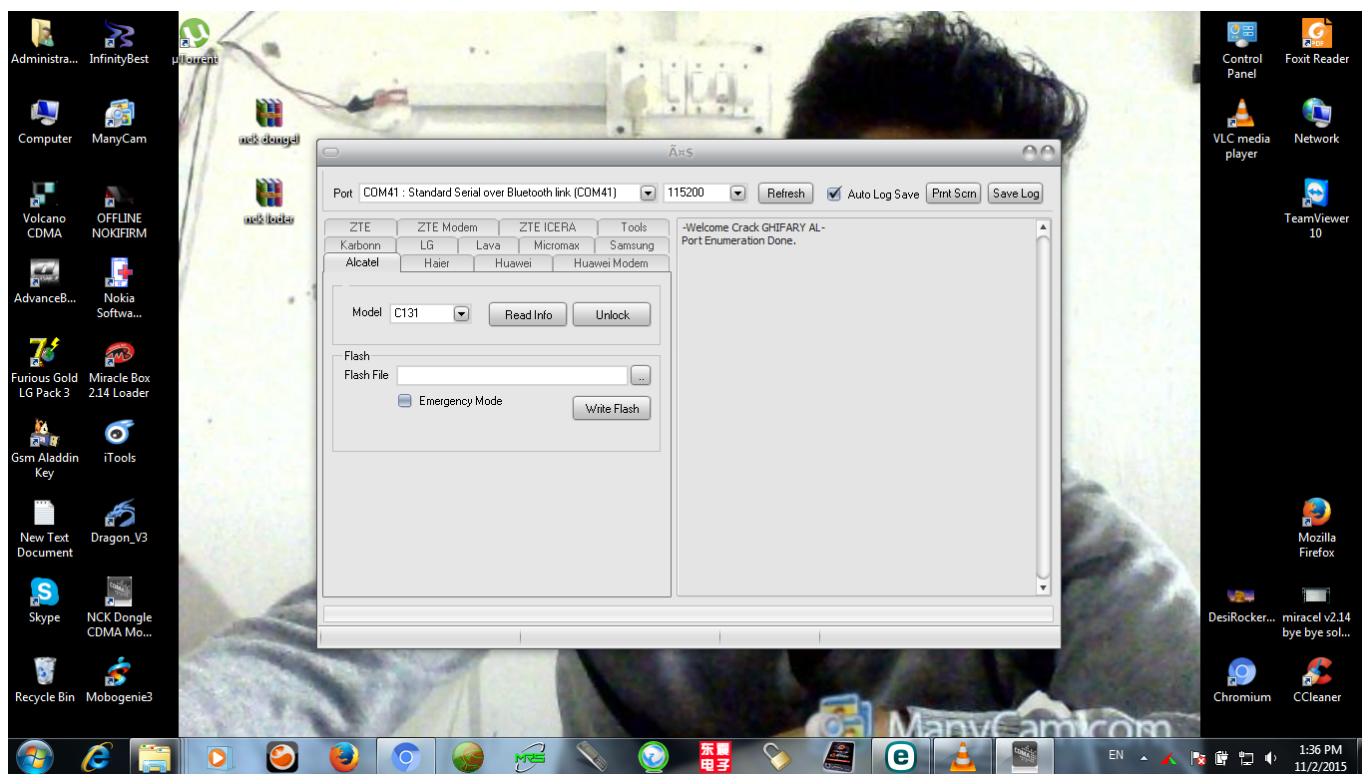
Administra...
InfinityBest
µTorrent
Computer
ManyCam
nck dongel
Volcano CDMA
OFFLINE NOKIFIRM
nck loder
AdvanceB...
Nokia Softwa...
Furious Gold LG Pack 3
Miracle Box 2.14 Loader
Gsm Aladdin Key
iTools
New Text Document
Dragon_V3
Skype
NCK Dongle CDMA Mo...
Recycle Bin
Mobogenie3

Control Panel
Foxit Reader
VLC media player
Network
TeamViewer 10
Mozilla Firefox
DesiRocker...
miracel v2.14 bye bye sol...
Chromium
CCleaner

Ã¤s

Port COM41 : Standard Serial over Bluetooth link (COM41) 115200 Refresh Auto Log Save Prnt Scrn Save Log

ZTE | ZTE Modem | ZTE ICERA | Tools
Karbonn | LG | Lava | Micromax | Samsung
Alcatel | Haier | Huawei | Huawei Modem

Model C131 Read Info Unlock

Flash
Flash File ...
Emergency Mode
Write Flash

-Welcome Crack GHIFARY AL-
Port Enumeration Done.

ManyCam.com

EN
1:36 PM
11/2/2015